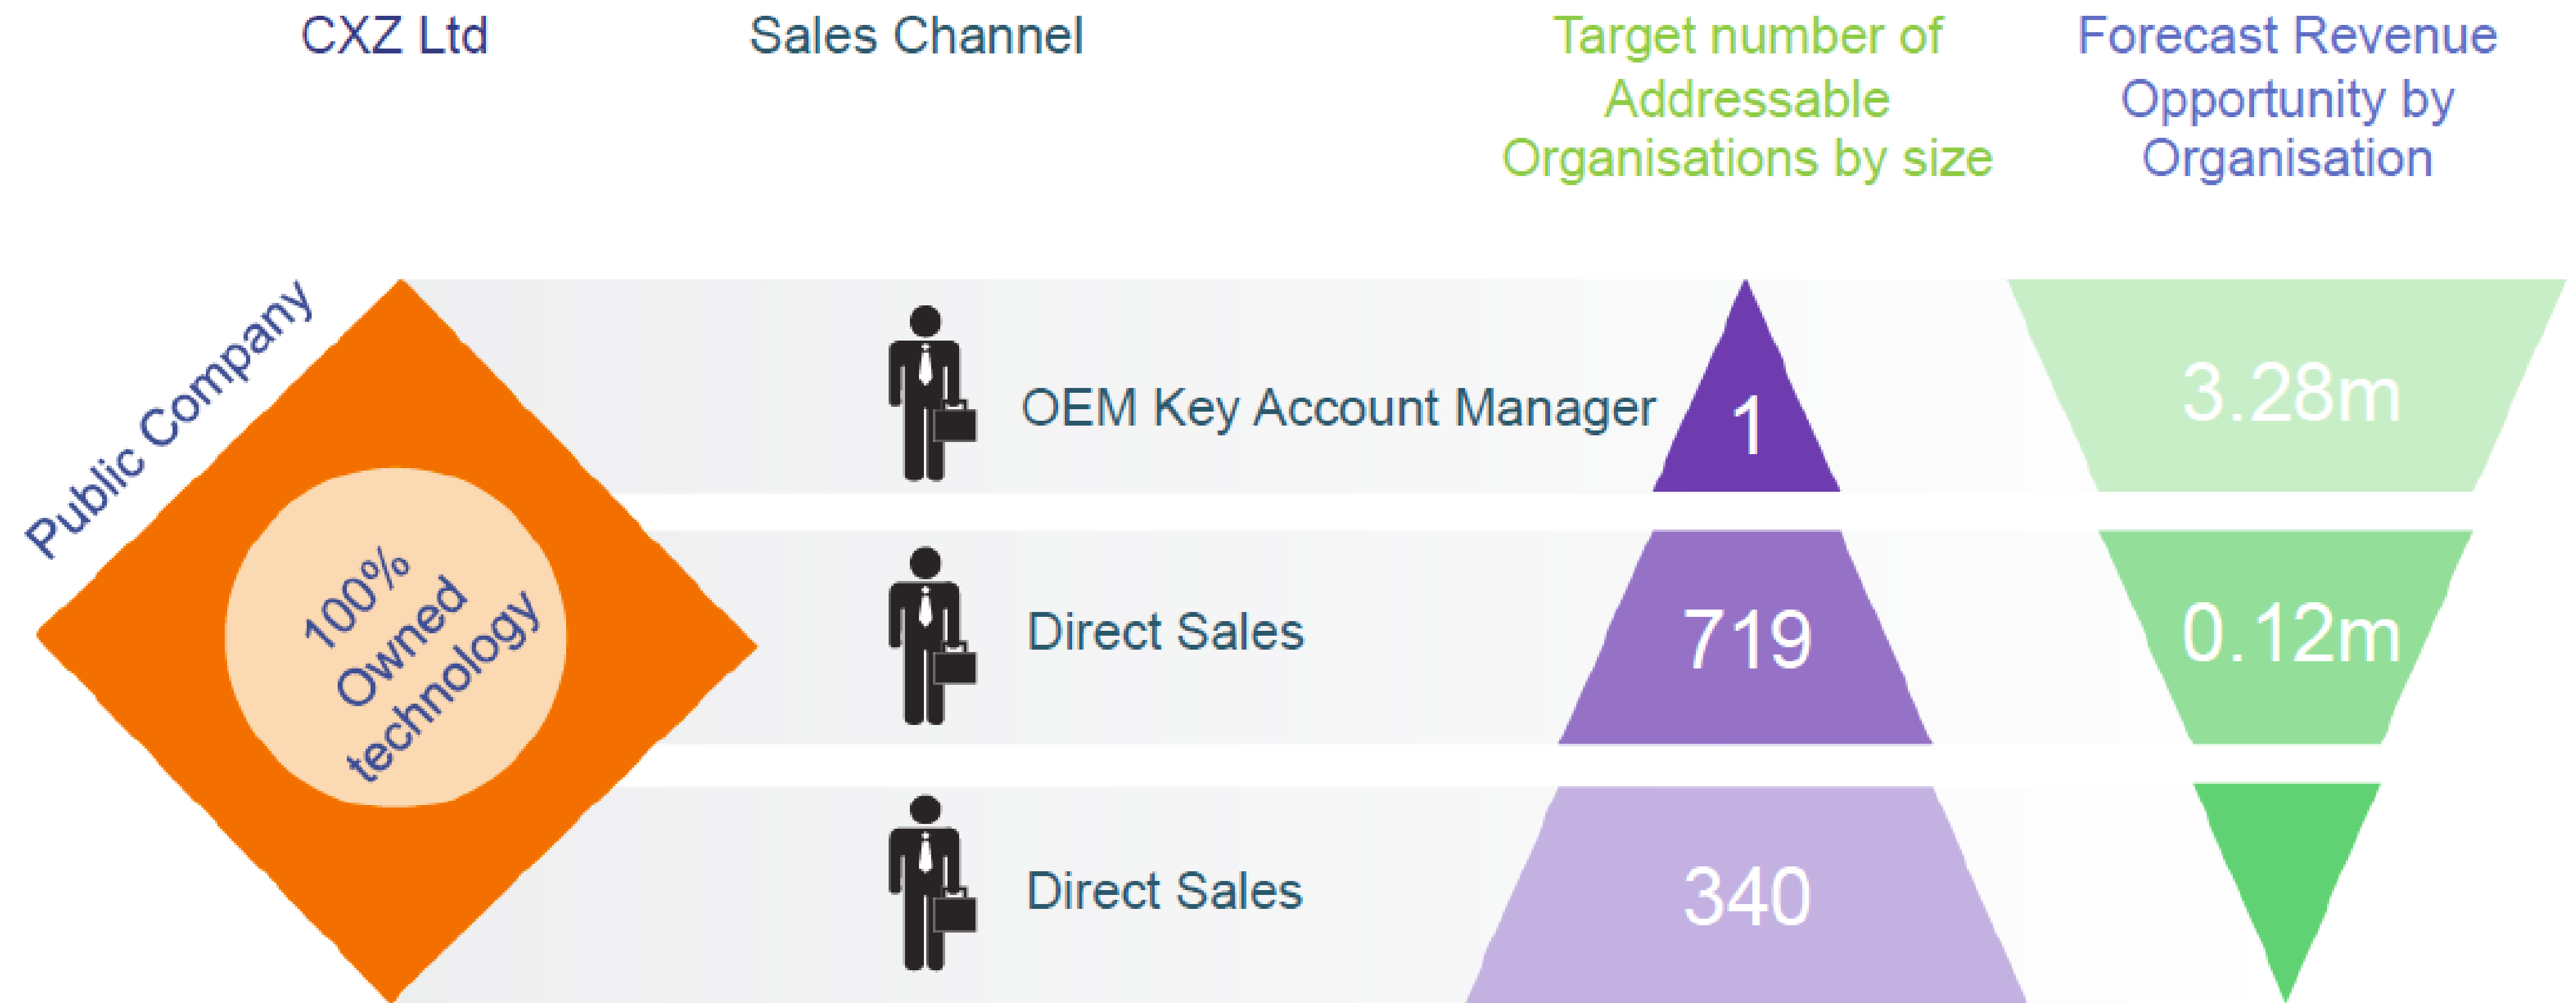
CXZ Ltd

Sales Channel

Target number of Addressable Organisations by size

Forecast Revenue Opportunity by Organisation

Public Company

100% Owned technology

OEM Key Account Manager

1

3.28m

Direct Sales

719

0.12m

Direct Sales

340